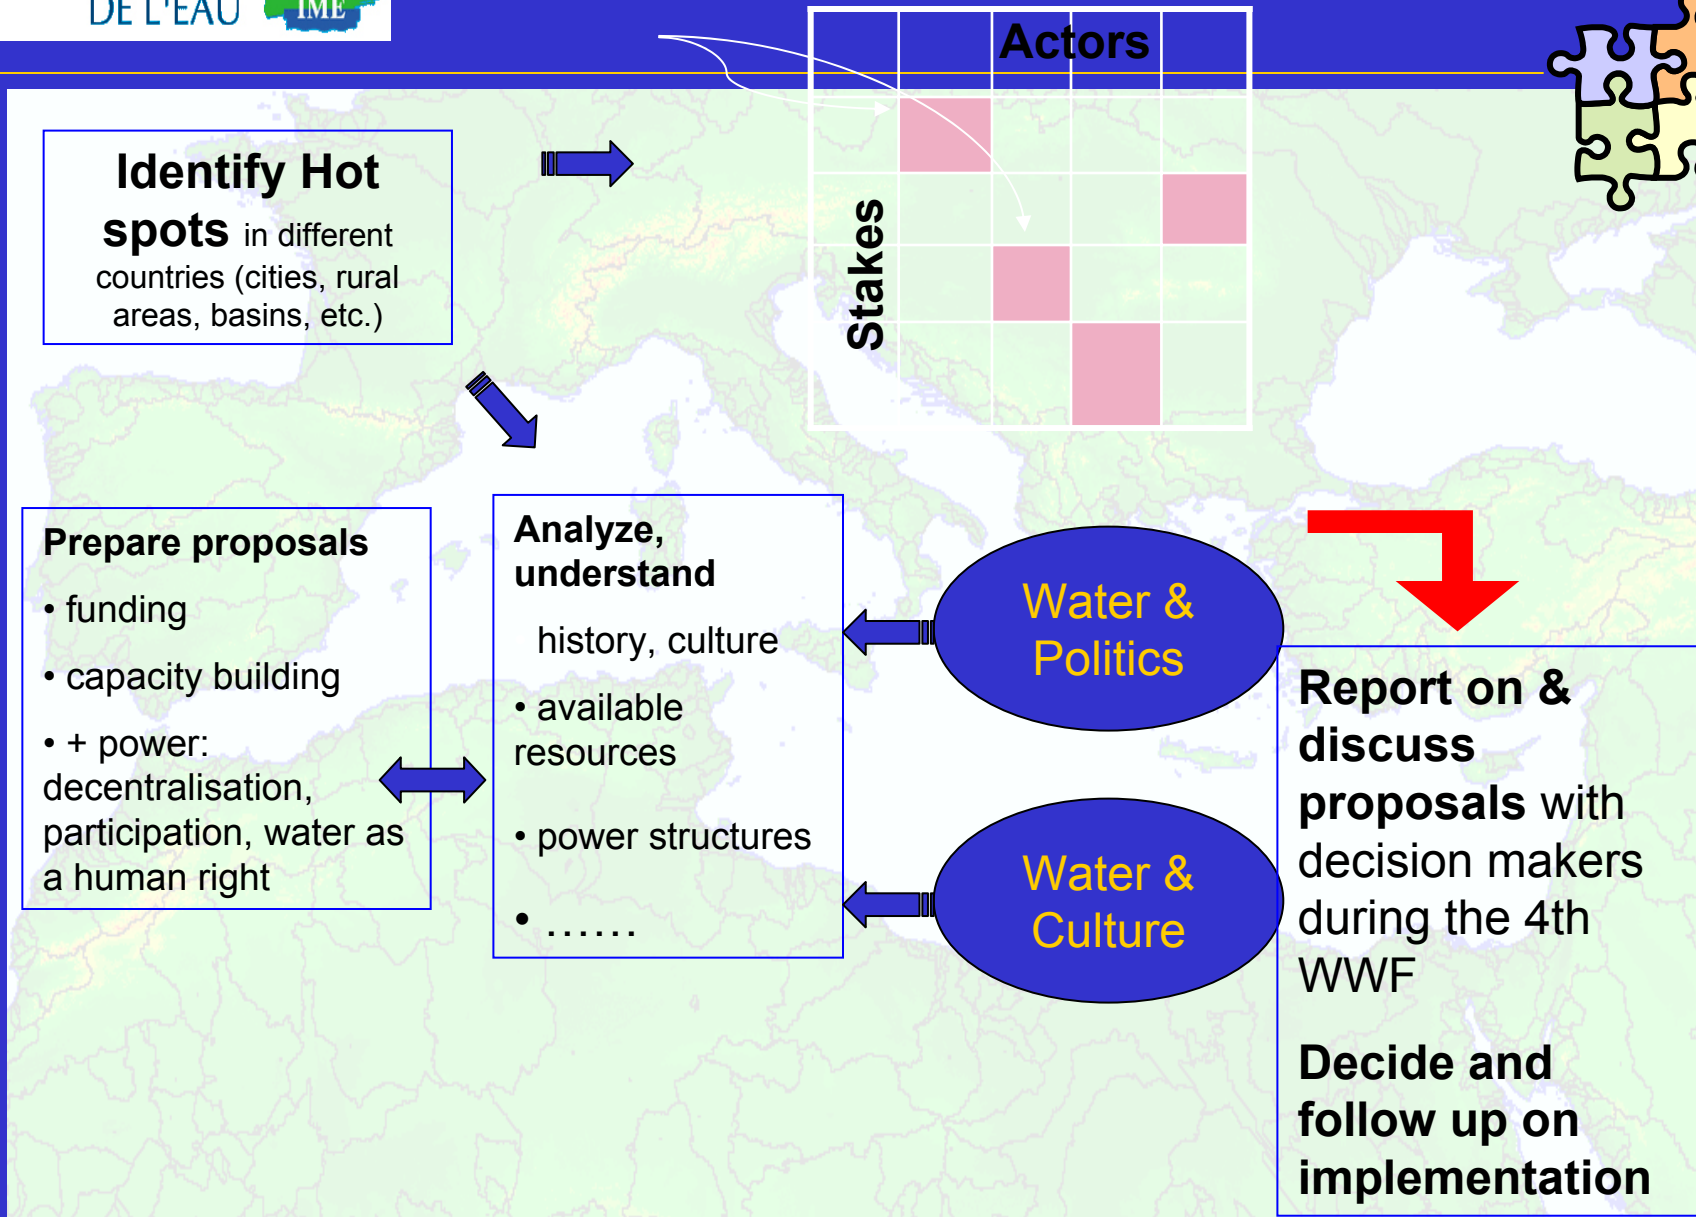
DE L'EAU IME

Actors

Stakes

Identify Hot spots in different countries (cities, rural areas, basins, etc.)

Prepare proposals

• funding

• capacity building

• + power: decentralisation, participation, water as a human right

Analyze, understand

history, culture

• available resources

• power structures

• ……

Water & Politics

Water & Culture

Report on & discuss proposals with decision makers during the 4th WWF

Decide and follow up on implementation